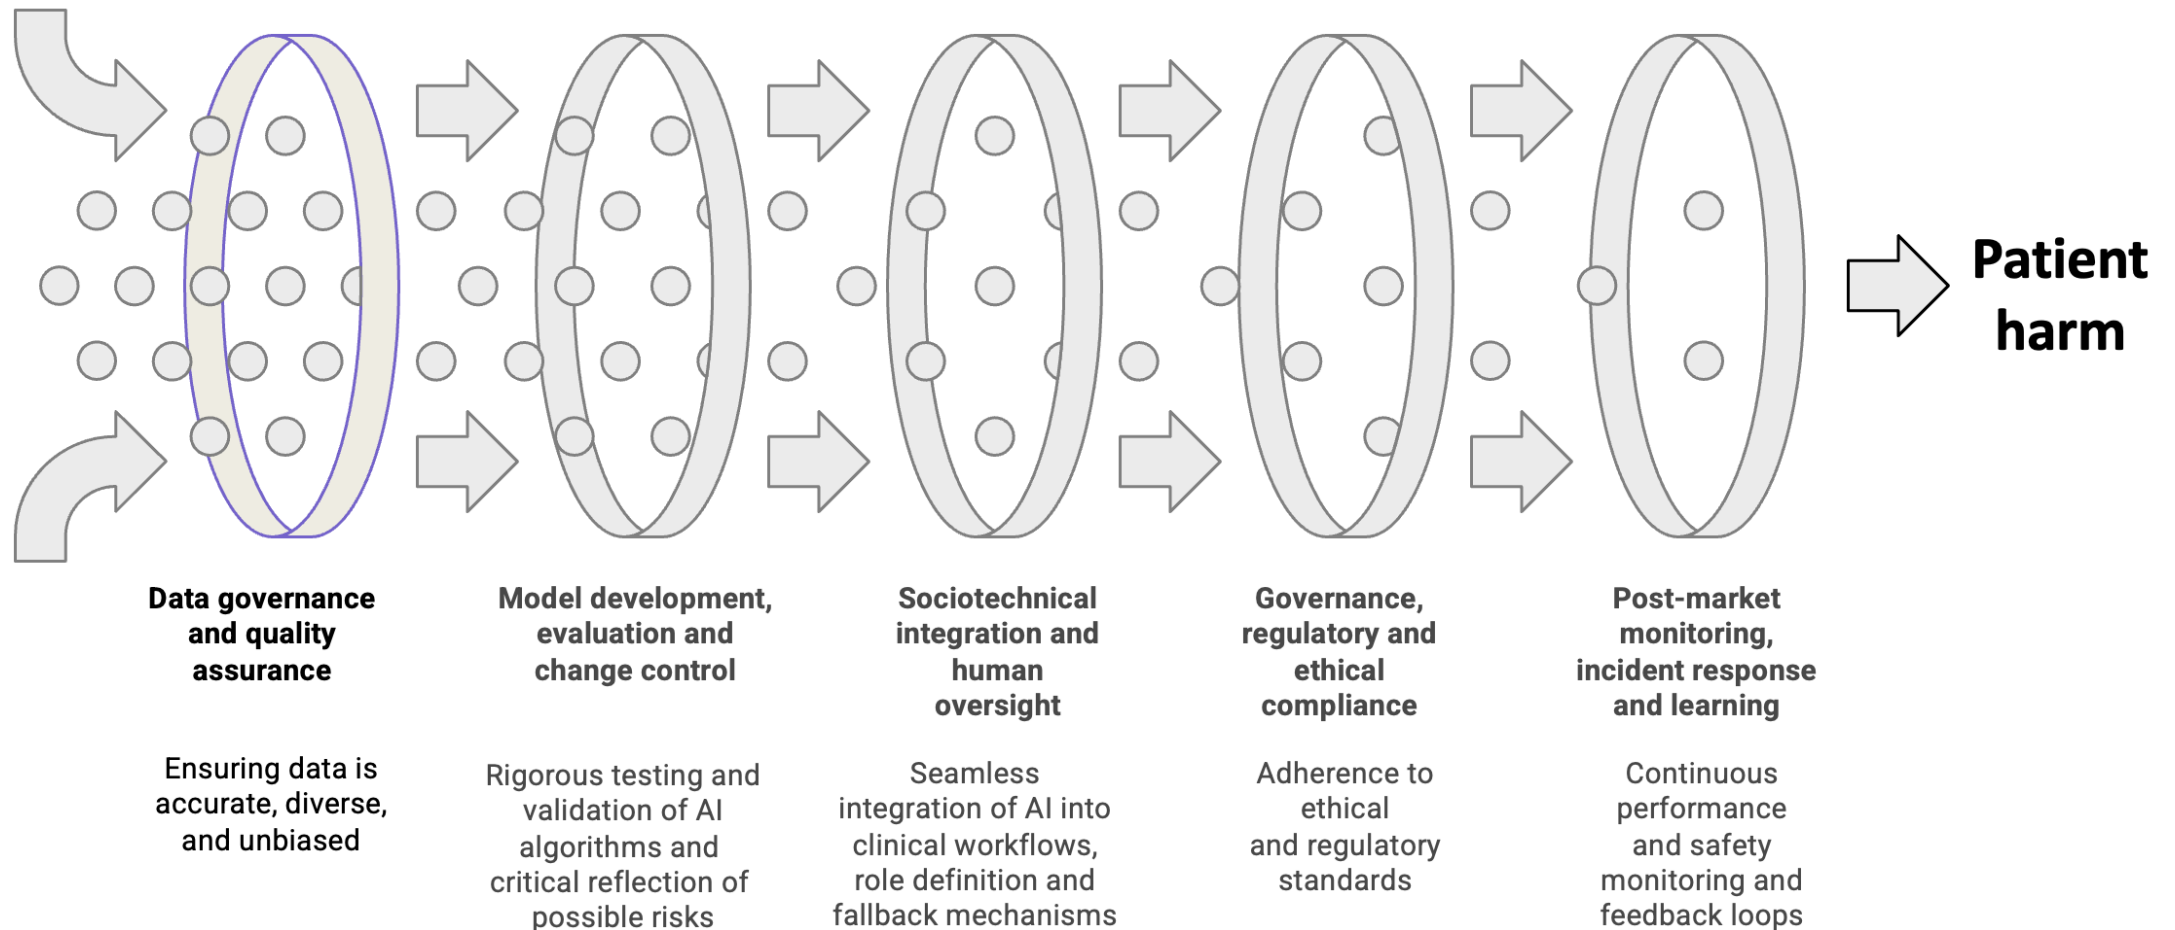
Patient harm

Data governance and quality assurance

Ensuring data is accurate, diverse, and unbiased

Model development, evaluation and change control

Rigorous testing and validation of AI algorithms and critical reflection of possible risks

Sociotechnical integration and human oversight

Seamless integration of AI into clinical workflows, role definition and fallback mechanisms

Governance, regulatory and ethical compliance

Adherence to ethical and regulatory standards

Post-market monitoring, incident response and learning

Continuous performance and safety monitoring and feedback loops